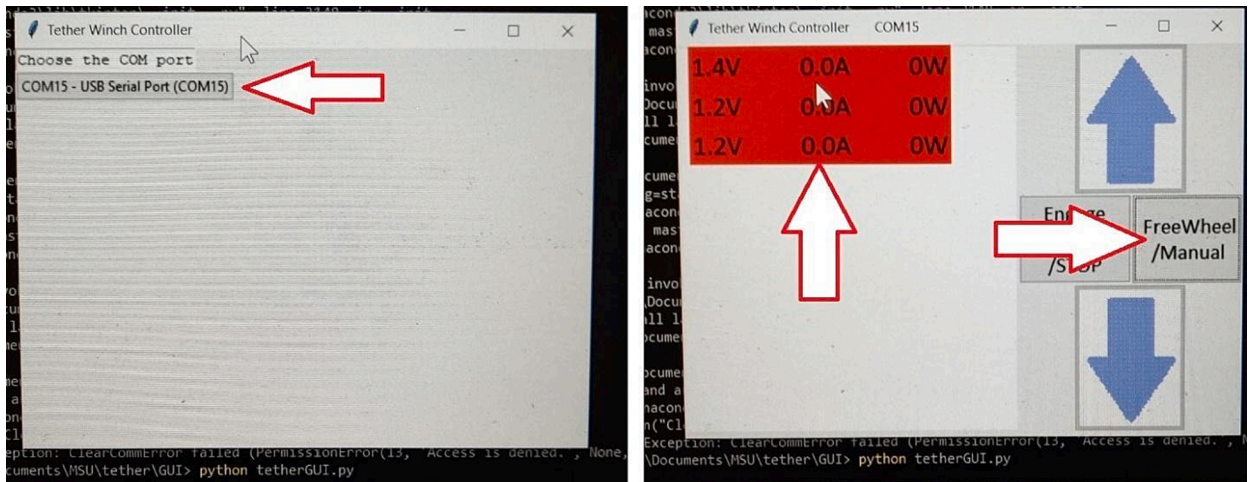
Tether Winch Controller

Choose the COM port

COM15 - USB Serial Port (COM15)

eption: ClearCommError failed (PermissionError(13, 'Access is denied.', None,
cuments\MSU\tether\GUI> python tetherGUI.py

Tether Winch Controller COM15

| 1.4V | 0.0A | 0W |
|---|---|---|
| 1.2V | 0.0A | 0W |
| 1.2V | 0.0A | 0W |

Engage /STOP

FreeWheel /Manual

Exception: ClearCommError failed (PermissionError(13, 'Access is denied.',
\Documents\MSU\tether\GUI> python tetherGUI.py